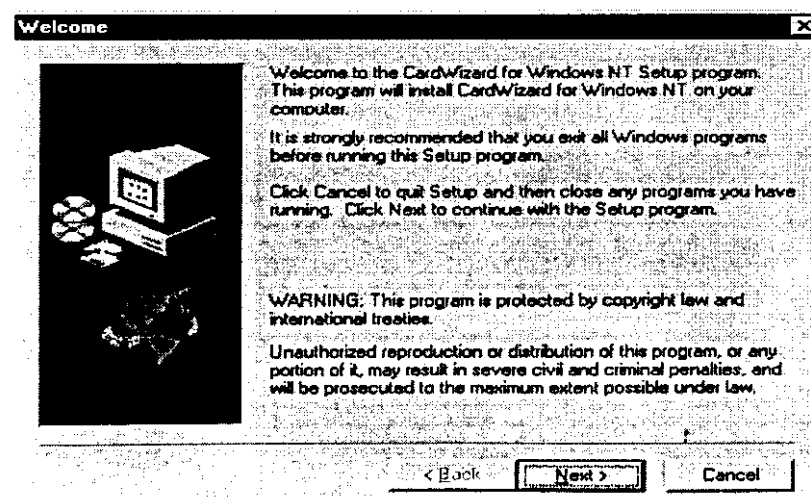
Welcome

Welcome to the CardWizard for Windows NT Setup program. This program will install CardWizard for Windows NT on your computer.

It is strongly recommended that you exit all Windows programs before running this Setup program.

Click Cancel to quit Setup and then close any programs you have running. Click Next to continue with the Setup program.

WARNING: This program is protected by copyright law and international treaties.

Unauthorized reproduction or distribution of this program, or any portion of it, may result in severe civil and criminal penalties, and will be prosecuted to the maximum extent possible under law.

< Back

Next >

Cancel